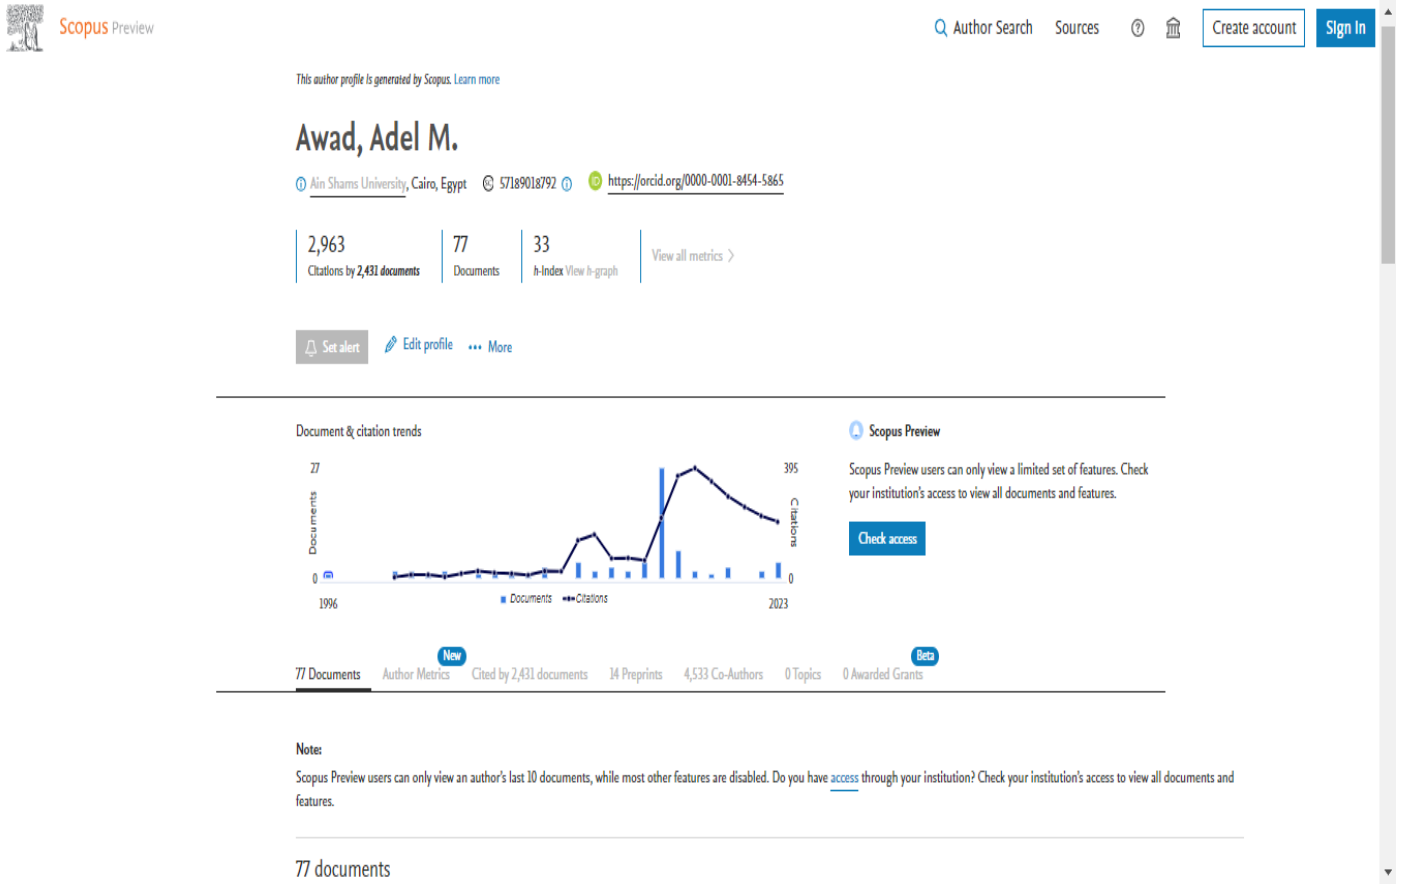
Scopus Preview

Author Search Sources Create account Sign In

This author profile is generated by Scopus. Learn more

Awad, Adel M.

Ain Shams University, Cairo, Egypt 57189018792 https://orcid.org/0000-0001-8454-5865

2,963
Citations by 2,431 documents

77
Documents

33
h-index View h-graph

View all metrics

Set alert Edit profile More

Document & citation trends

77
Documents
0
1996
395
Citations
0
2023
Documents Citations

Scopus Preview

Scopus Preview users can only view a limited set of features. Check your institution's access to view all documents and features.

Check access

77 Documents Author Metrics New Cited by 2,431 documents 14 Preprints 4,533 Co-Authors 0 Topics 0 Awarded Grants Beta

Note:

Scopus Preview users can only view an author's last 10 documents, while most other features are disabled. Do you have access through your institution? Check your institution's access to view all documents and features.

77 documents